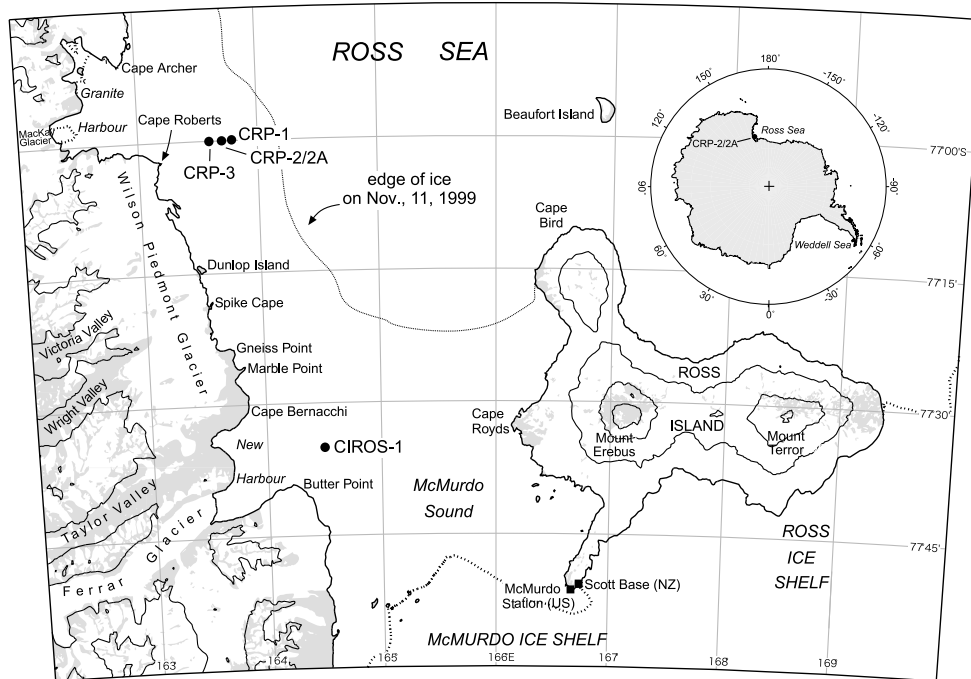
ROSS SEA

Cape Archer

Granite Harbour

MacKay Glacier

Cape Roberts

CRP-1

CRP-3

CRP-2/2A

Beaufort Island

edge of ice on Nov., 11, 1999

180˚

150˚

-150˚

120˚

-120˚

Ross Sea

CRP-2/2A

90˚

-90˚

60˚

-60˚

Weddell Sea

30˚

-30˚

0˚

77˚00'S

Wilson Piedmont Glacier

Cape Bird

Dunlop Island

Spike Cape

77˚15'

Victoria Valley

Gneiss Point

Marble Point

Wright Valley

ROSS

Cape Bernacchi

Cape Royds

ISLAND

77˚30'

New Harbour

CIROS-1

Mount Erebus

Mount Terror

Butter Point

McMurdo Sound

Taylor Valley

ROSS ICE SHELF

Ferrar Glacier

77˚45'

McMurdo Station (US)

Scott Base (NZ)

McMURDO ICE SHELF

163

164

165

166E

167

168

169